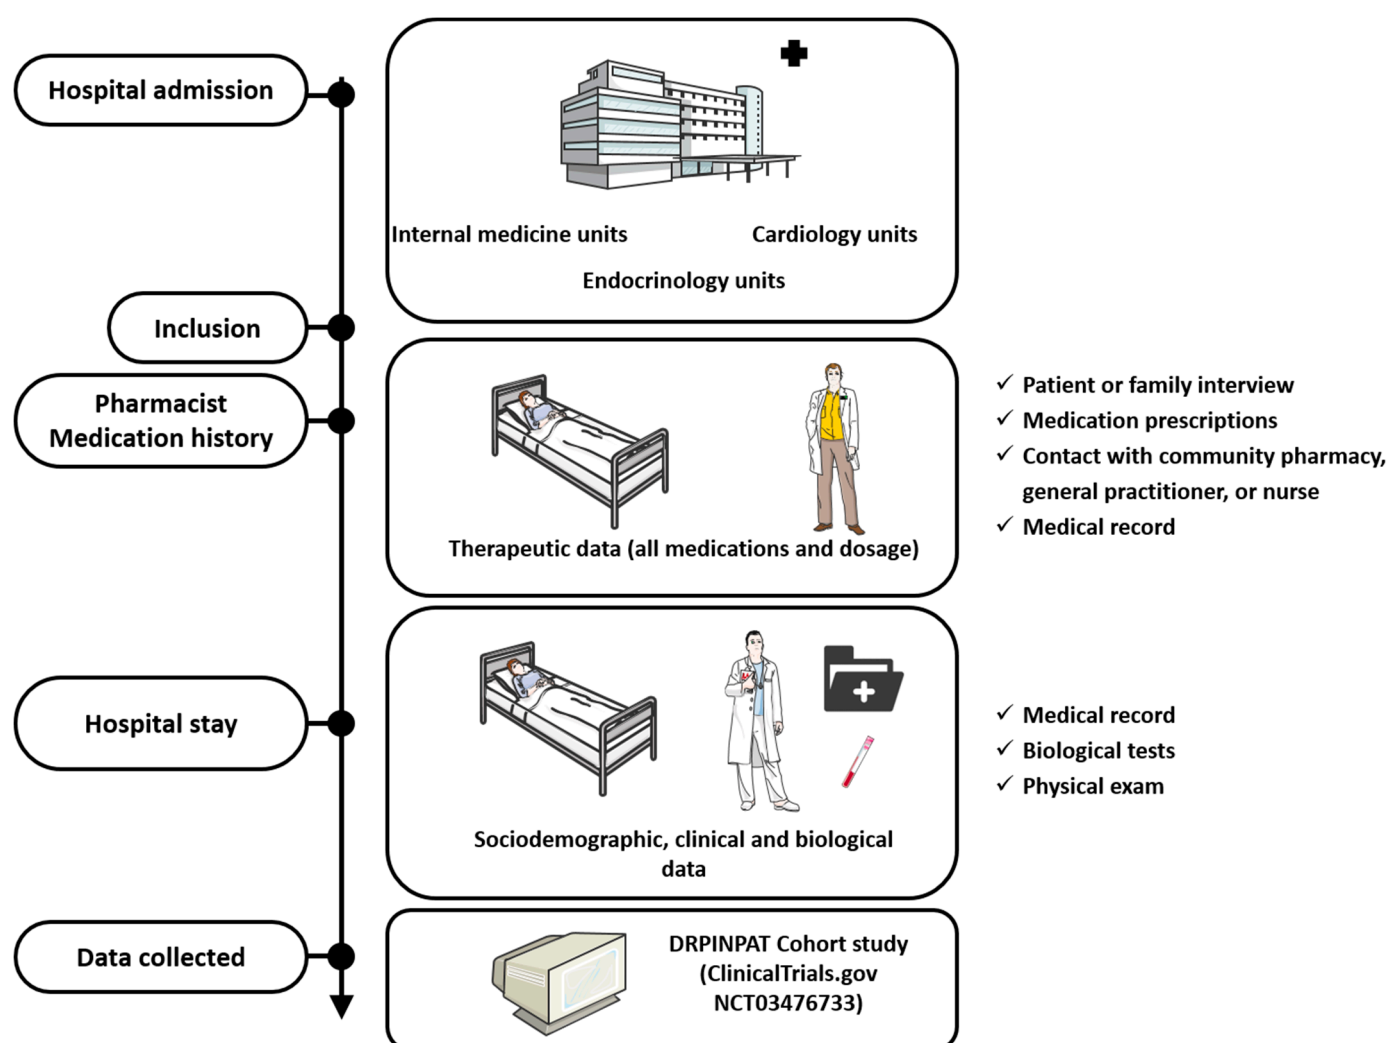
Hospital admission

Internal medicine units

Cardiology units

Endocrinology units

Inclusion

Pharmacist Medication history

Therapeutic data (all medications and dosage)

✓ Patient or family interview
✓ Medication prescriptions
✓ Contact with community pharmacy, general practitioner, or nurse
✓ Medical record

Hospital stay

Sociodemographic, clinical and biological data

✓ Medical record
✓ Biological tests
✓ Physical exam

Data collected

DRPINPAT Cohort study (ClinicalTrials.gov NCT03476733)